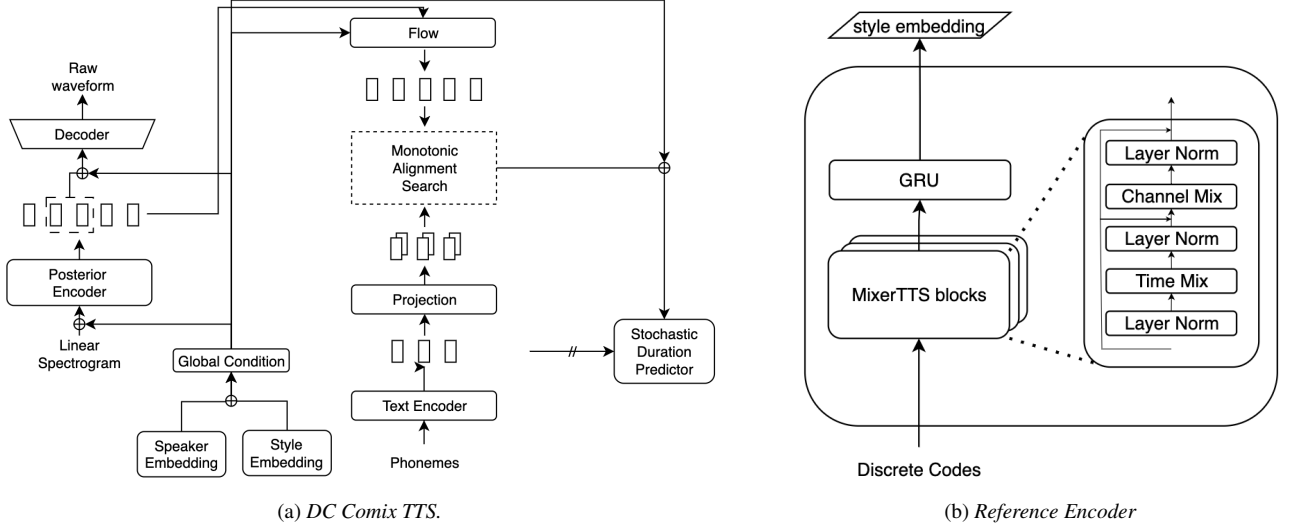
Raw waveform

Decoder

Posterior Encoder

Linear Spectrogram

Global Condition

Speaker Embedding

Style Embedding

Flow

Monotonic Alignment Search

Projection

Text Encoder

Phonemes

Stochastic Duration Predictor

(a) DC Comix TTS.

style embedding

GRU

MixerTTS blocks

Layer Norm

Channel Mix

Layer Norm

Time Mix

Layer Norm

Discrete Codes

(b) Reference Encoder